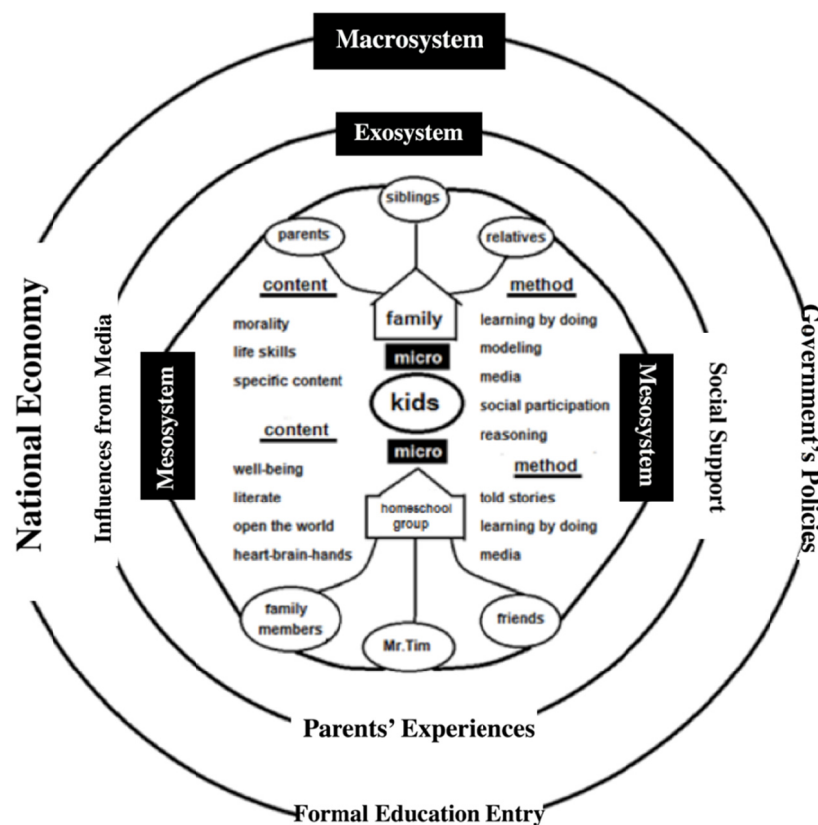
Macrosystem

Exosystem

siblings

parents

relatives

content

method

family

morality
life skills
specific content

learning by doing
modeling
media
social participation
reasoning

micro

kids

micro

content

method

well-being
literate
open the world
heart-brain-hands

told stories
learning by doing
media

homeschool group

family members

Mr.Tim

friends

National Economy

Influences from Media

Mesosystem

Mesosystem

Social Support

Government's Policies

Parents' Experiences

Formal Education Entry